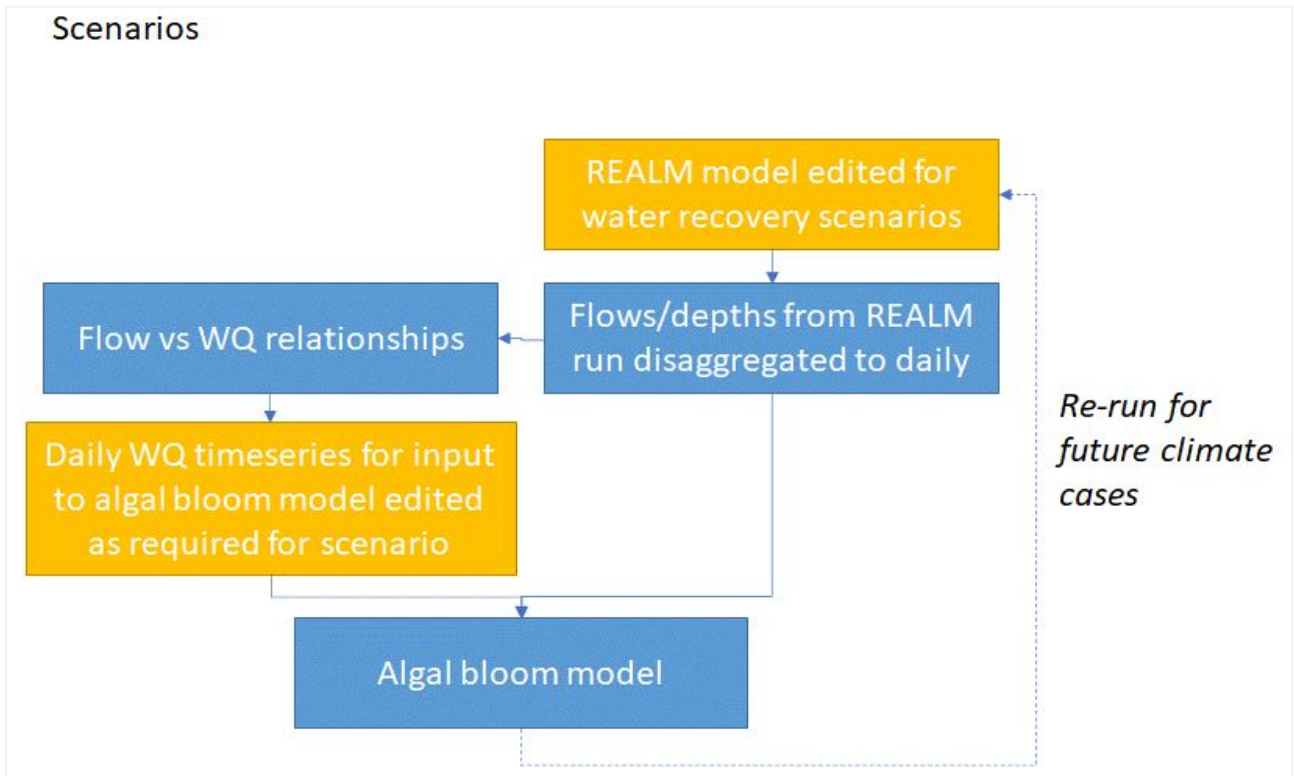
Scenarios

REALM model edited for water recovery scenarios

Flow vs WQ relationships

Flows/depths from REALM run disaggregated to daily

Re-run for future climate cases

Daily WQ timeseries for input to algal bloom model edited as required for scenario

Algal bloom model